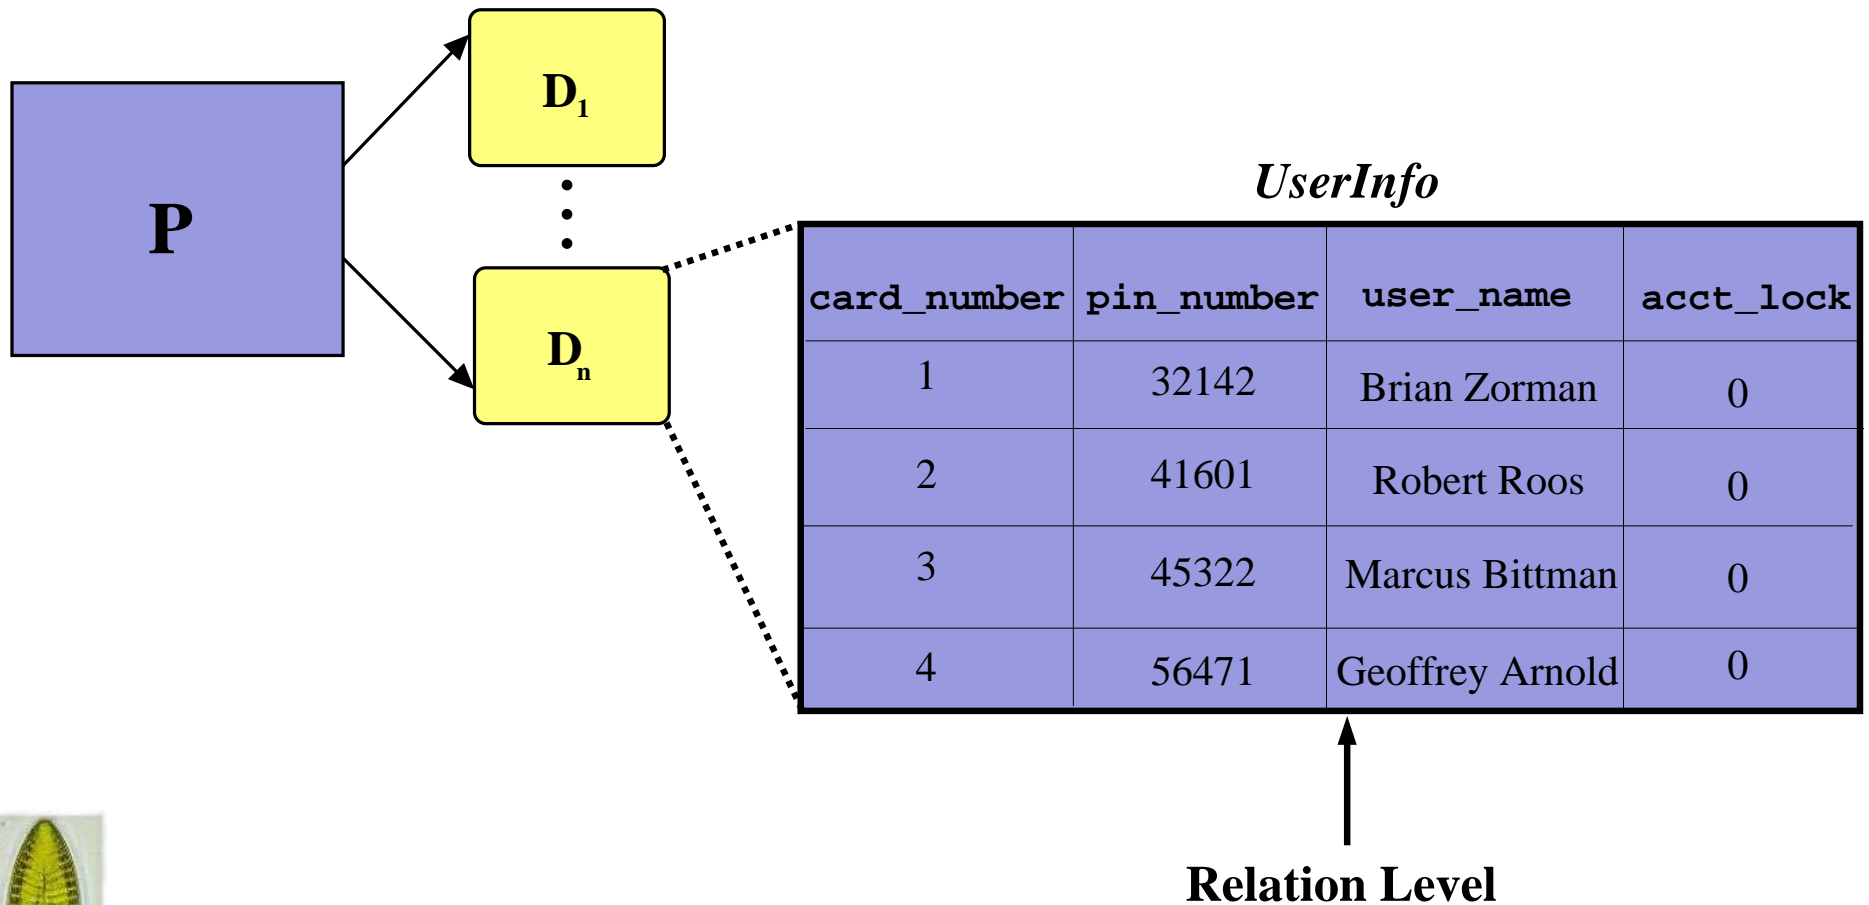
P

$D_1$

$D_n$

UserInfo

| card_number | pin_number | user_name | acct_lock |
|---|---|---|---|
| 1 | 32142 | Brian Zorman | 0 |
| 2 | 41601 | Robert Roos | 0 |
| 3 | 45322 | Marcus Bittman | 0 |
| 4 | 56471 | Geoffrey Arnold | 0 |

Relation Level